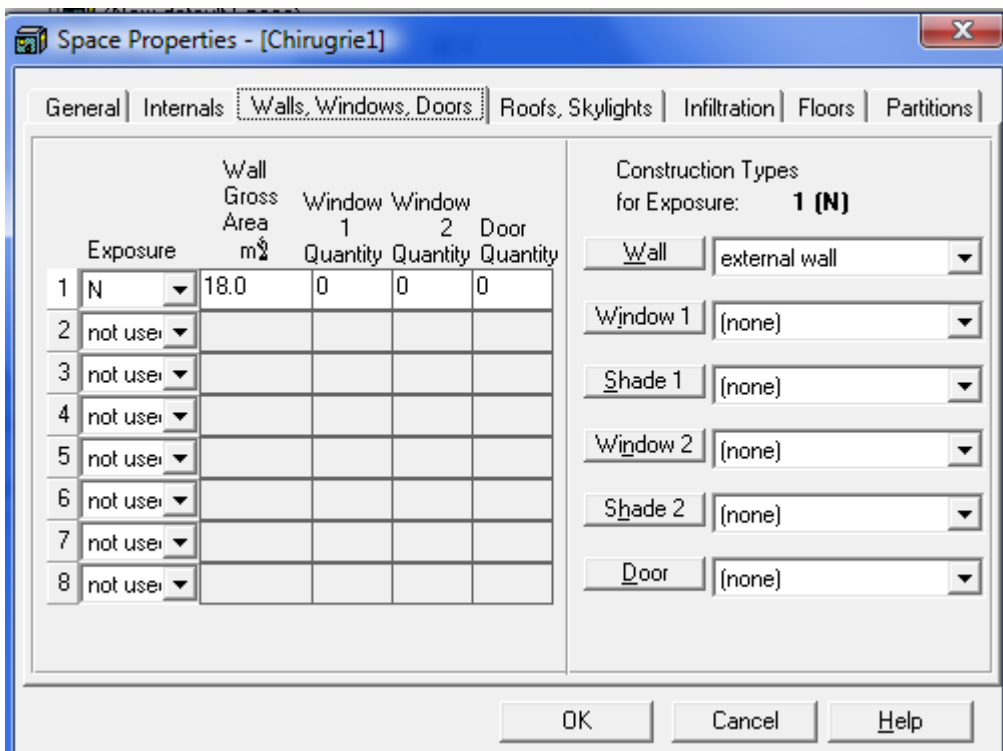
Space Properties - [Chirugrie1]

General | Internals | Walls, Windows, Doors | Roofs, Skylights | Infiltration | Floors | Partitions

| | Exposure | Wall Gross Area m² | Window 1 Quantity | Window 2 Quantity | Door Quantity |
|---|---|---|---|---|---|
| 1 | N | 18.0 | 0 | 0 | 0 |
| 2 | not use | | | | |
| 3 | not use | | | | |
| 4 | not use | | | | |
| 5 | not use | | | | |
| 6 | not use | | | | |
| 7 | not use | | | | |
| 8 | not use | | | | |

Construction Types for Exposure: 1 (N)

Wall | external wall
Window 1 | (none)
Shade 1 | (none)
Window 2 | (none)
Shade 2 | (none)
Door | (none)

OK | Cancel | Help